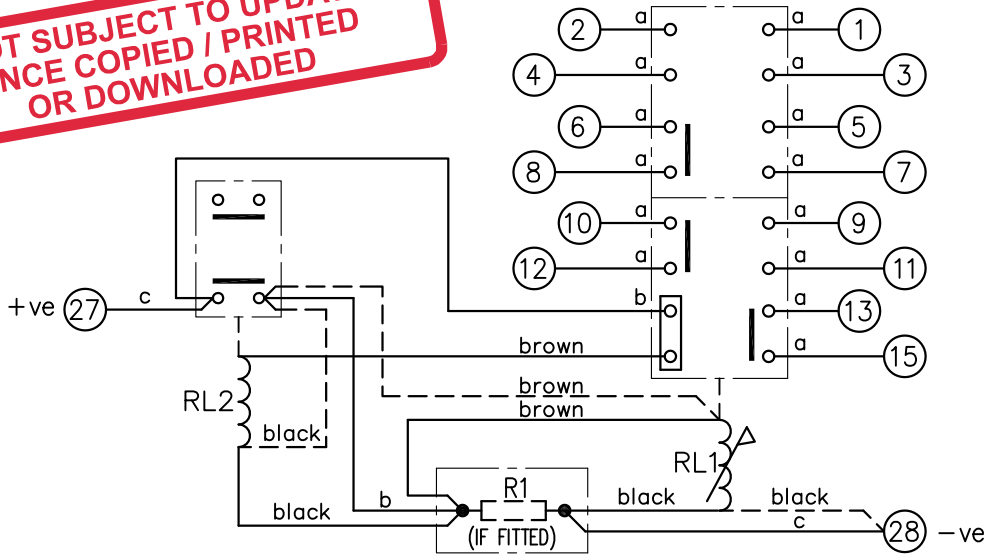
OT SUBJECT TO UPDA
NCE COPIED / PRINTED
OR DOWNLOADED

2 a
a 1
4 a
a 3
6 a
a 5
8 a
a 7
10 a
a 9
12 a
a 11
b
a 13
a 15

+ve 27
c
brown
RL2
brown
brown
black
RL1
R1
black
b
black
(IF FITTED)
black
c
28 −ve